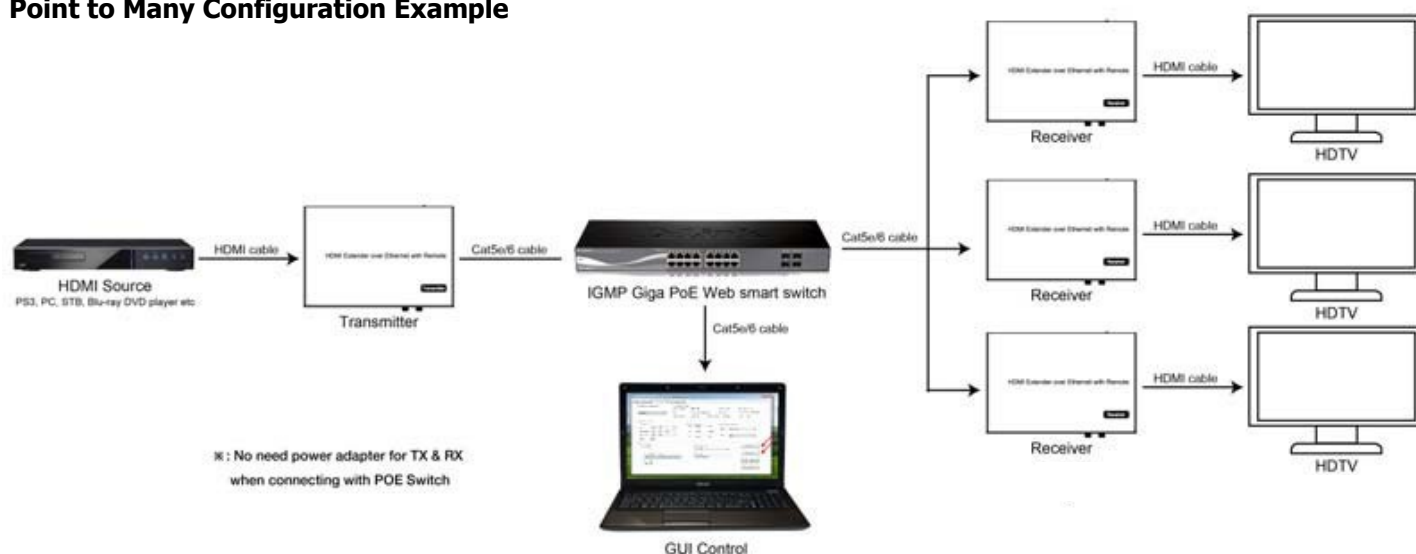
Point to Many Configuration Example

HDMI cable

HDMI Source
PS3, PC, STB, Blu-ray DVD player etc

HDMI Extender over Ethernet with Remote
Transmitter

Transmitter

Cat5e/6 cable

IGMP Giga PoE Web smart switch

Cat5e/6 cable

GUI Control

※: No need power adapter for TX & RX when connecting with POE Switch

Cat5e/6 cable

HDMI Extender over Ethernet with Remote
Receiver

Receiver

HDMI cable

HDTV

HDMI Extender over Ethernet with Remote
Receiver

Receiver

HDMI cable

HDTV

HDMI Extender over Ethernet with Remote
Receiver

Receiver

HDMI cable

HDTV